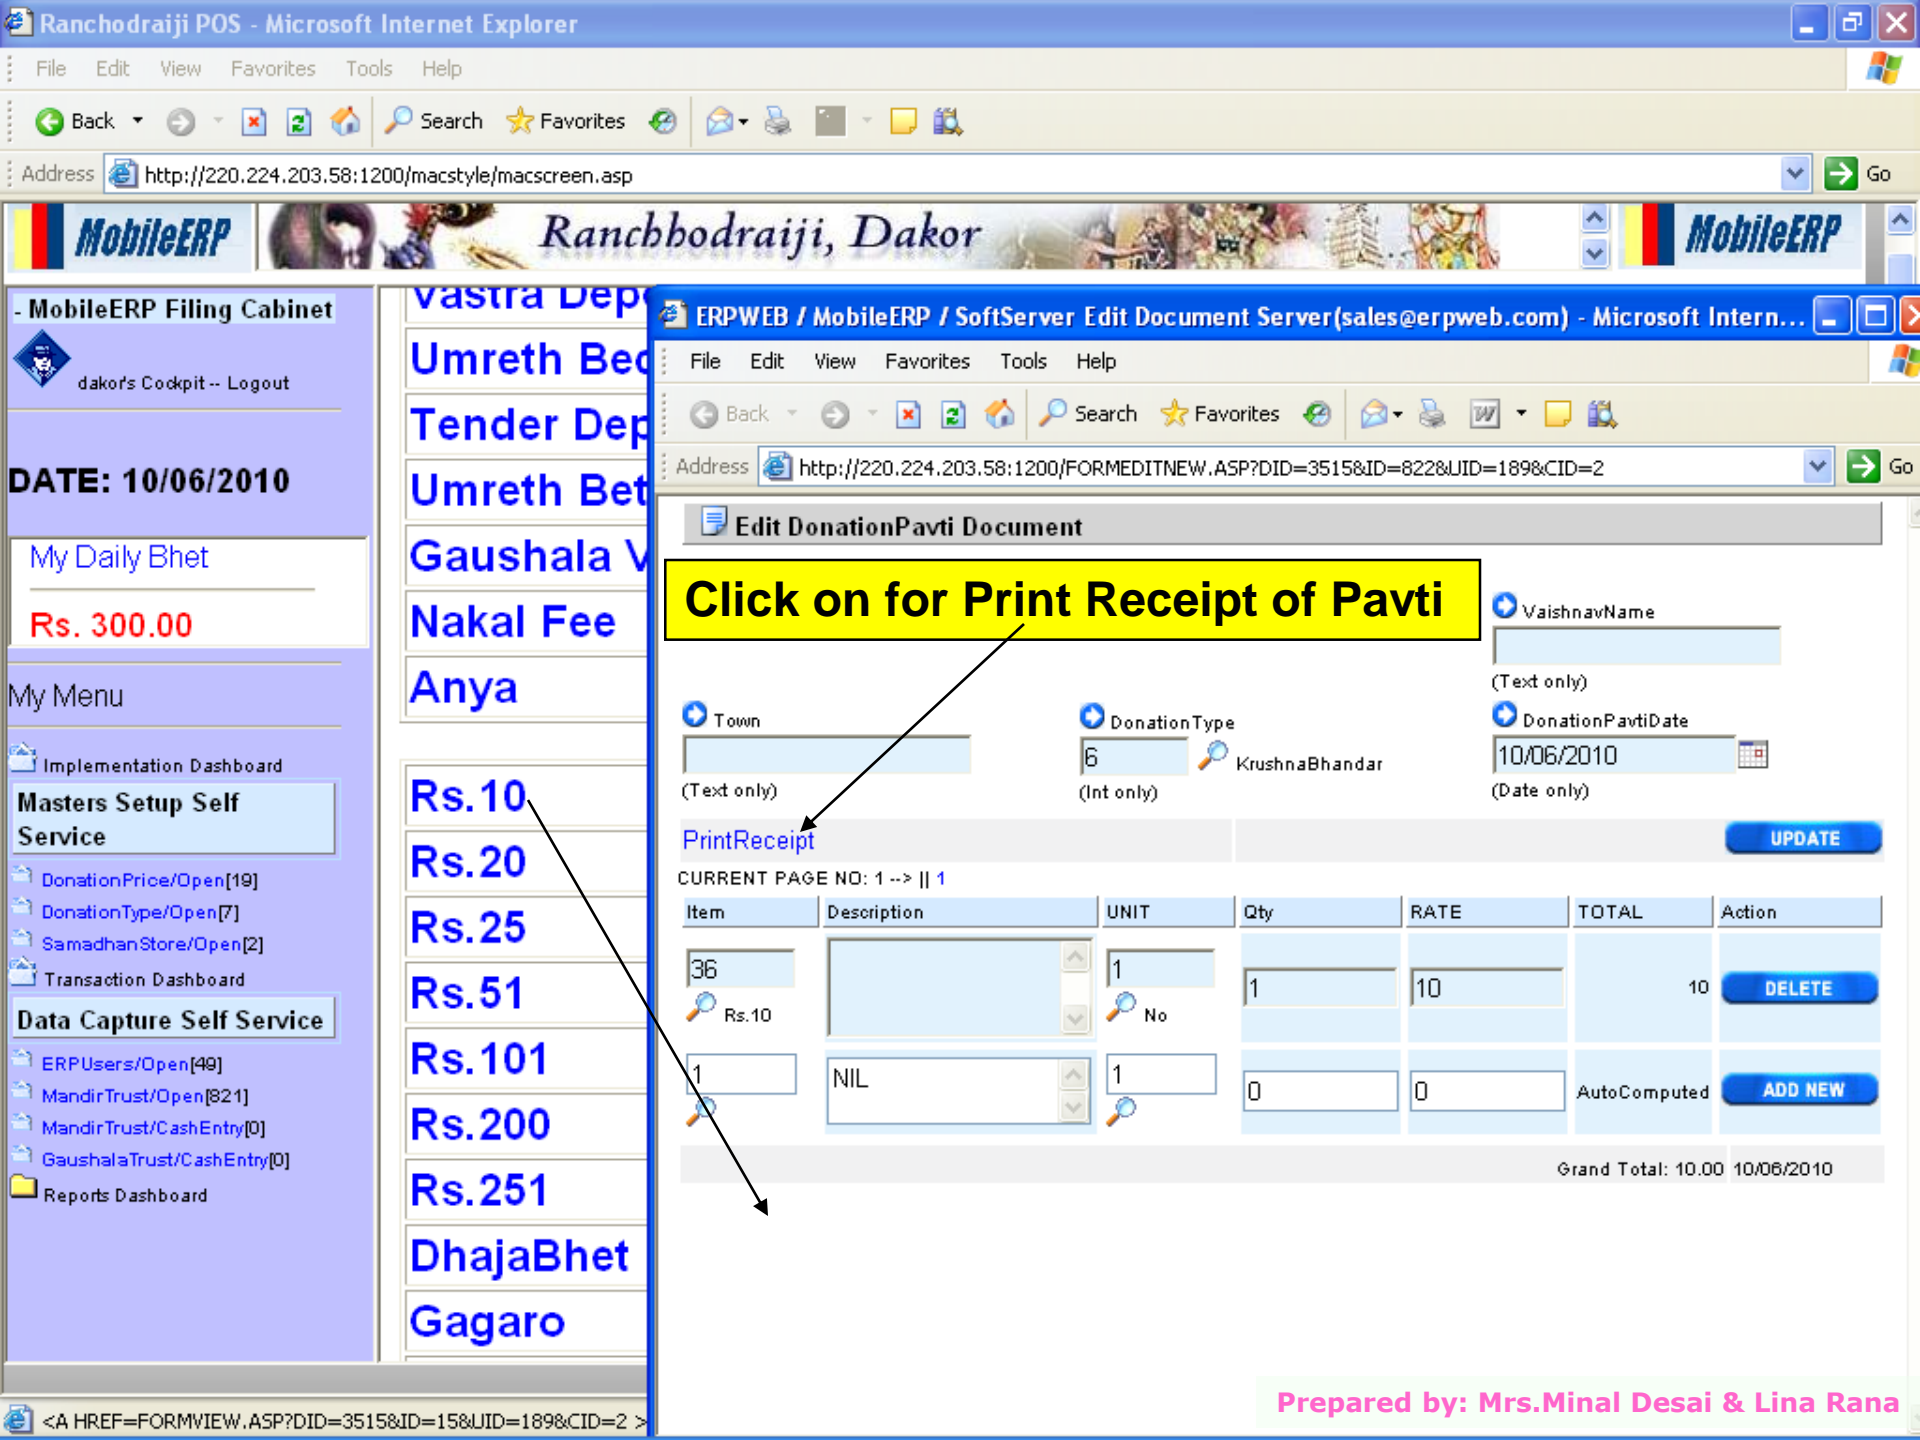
Ranchodraiji POS - Microsoft Internet Explorer

File Edit View Favorites Tools Help

Back Search Favorites

Address http://220.224.203.58:1200/macstyle/macscreen.asp Go

MobileERP Ranchhodraiji, Dakor MobileERP

- MobileERP Filing Cabinet

dakor's Cockpit -- Logout

DATE: 10/06/2010

My Daily Bhet

Rs. 300.00

My Menu

Implementation Dashboard

Masters Setup Self Service

DonationPrice/Open[19]
DonationType/Open[7]
SamadhanStore/Open[2]

Transaction Dashboard

Data Capture Self Service

ERPUsers/Open[49]
MandirTrust/Open[821]
MandirTrust/CashEntry[0]
GaushalaTrust/CashEntry[0]

Reports Dashboard

Vastra Dep
Umreth Bed
Tender Dep
Umreth Bet
Gaushala V
Nakal Fee
Anya

Rs.10
Rs.20
Rs.25
Rs.51
Rs.101
Rs.200
Rs.251
DhajaBhet
Gagaro

<A HREF=FORMVIEW.ASP?DID=3515&ID=15&UID=189&CID=2 >

ERPWEB / MobileERP / SoftServer Edit Document Server(sales@erpweb.com) - Microsoft Intern...

File Edit View Favorites Tools Help

Back Search Favorites

Address http://220.224.203.58:1200/FORMEDITNEW.ASP?DID=3515&ID=822&UID=189&CID=2 Go

Edit DonationPavti Document

Click on for Print Receipt of Pavti

VaishnavName
(Text only)

Town
(Text only)

DonationType
6 KrushnaBhandar
(Int only)

DonationPavtiDate
10/06/2010
(Date only)

PrintReceipt UPDATE

CURRENT PAGE NO: 1 --> || 1

| Item | Description | UNIT | Qty | RATE | TOTAL | Action |
|---|---|---|---|---|---|---|
| 36 Rs.10 | | 1 No | 1 | 10 | 10 | DELETE |
| 1 | NIL | 1 | 0 | 0 | AutoComputed | ADD NEW |

Grand Total: 10.00 10/06/2010

Prepared by: Mrs.Minal Desai & Lina Rana